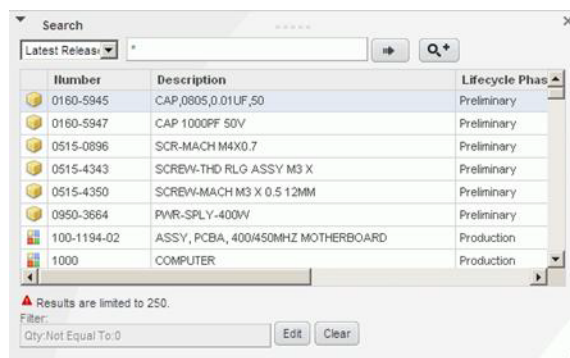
Search

Latest Releas

*

| Number | Description | Lifecycle Phas |
|---|---|---|
| 0160-5945 | CAP,0805,0.01UF,50 | Preliminary |
| 0160-5947 | CAP 1000PF 50V | Preliminary |
| 0515-0896 | SCR-MACH M4X0.7 | Preliminary |
| 0515-4343 | SCREW-THD RLG ASSY M3 X | Preliminary |
| 0515-4350 | SCREW-MACH M3 X 0.5 12MM | Preliminary |
| 0950-3664 | PWR-SPLY-400W | Preliminary |
| 100-1194-02 | ASSY, PCBA, 400/450MHZ MOTHERBOARD | Production |
| 1000 | COMPUTER | Production |

Results are limited to 250.

Filter:

Qty:Not Equal To:0

Edit

Clear